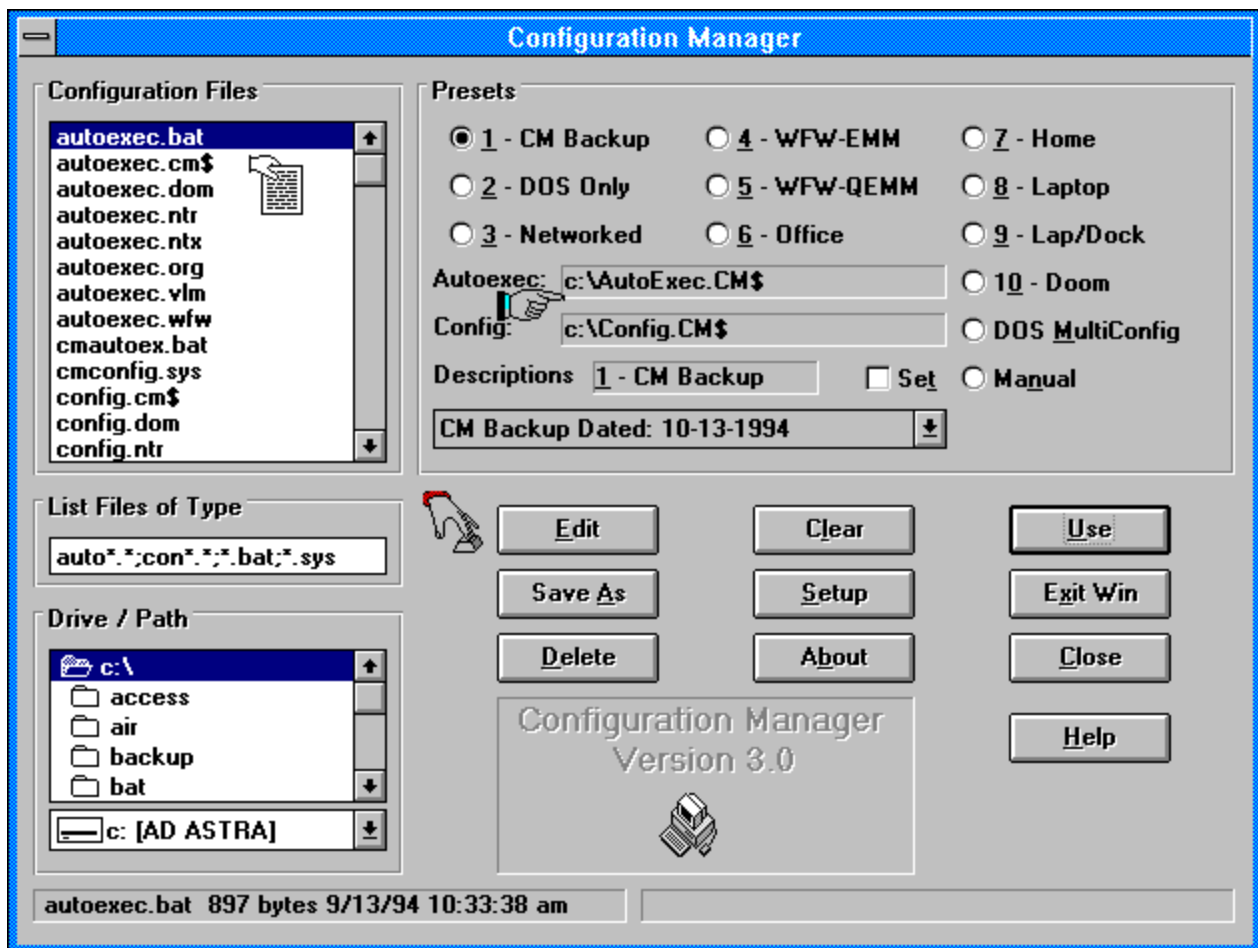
Configuration Manager

Configuration Files

autoexec.bat
autoexec.cm$
autoexec.dom
autoexec.ntr
autoexec.ntx
autoexec.org
autoexec.vlm
autoexec.wfw
cmautoex.bat
cmconfig.sys
config.cm$
config.dom
config.ntr

Presets

1 - CM Backup
4 - WFW-EMM
7 - Home
2 - DOS Only
5 - WFW-QEMM
8 - Laptop
3 - Networked
6 - Office
9 - Lap/Dock
10 - Doom
DOS MultiConfig
Manual

Autoexec: c:\AutoExec.CM$
Config: c:\Config.CM$
Descriptions 1 - CM Backup
Set

CM Backup Dated: 10-13-1994

List Files of Type

auto*.*;con*.*;*.bat;*.sys

Drive / Path

c:\
access
air
backup
bat

c: [AD ASTRA]

Edit
Clear
Use
Save As
Setup
Exit Win
Delete
About
Close
Help

Configuration Manager
Version 3.0

autoexec.bat 897 bytes 9/13/94 10:33:38 am